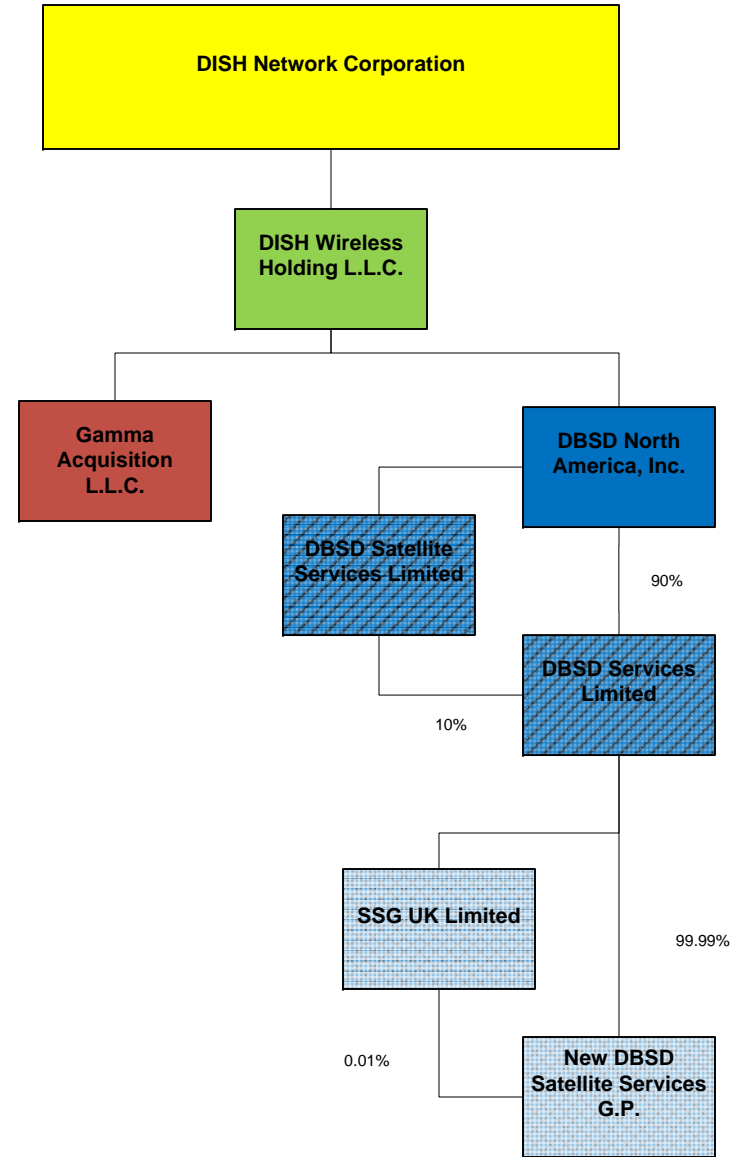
DISH Network Corporation

DISH Wireless Holding L.L.C.

Gamma Acquisition L.L.C.

DBSD North America, Inc.

DBSD Satellite Services Limited

90%

DBSD Services Limited

10%

SSG UK Limited

99.99%

0.01%

New DBSD Satellite Services G.P.